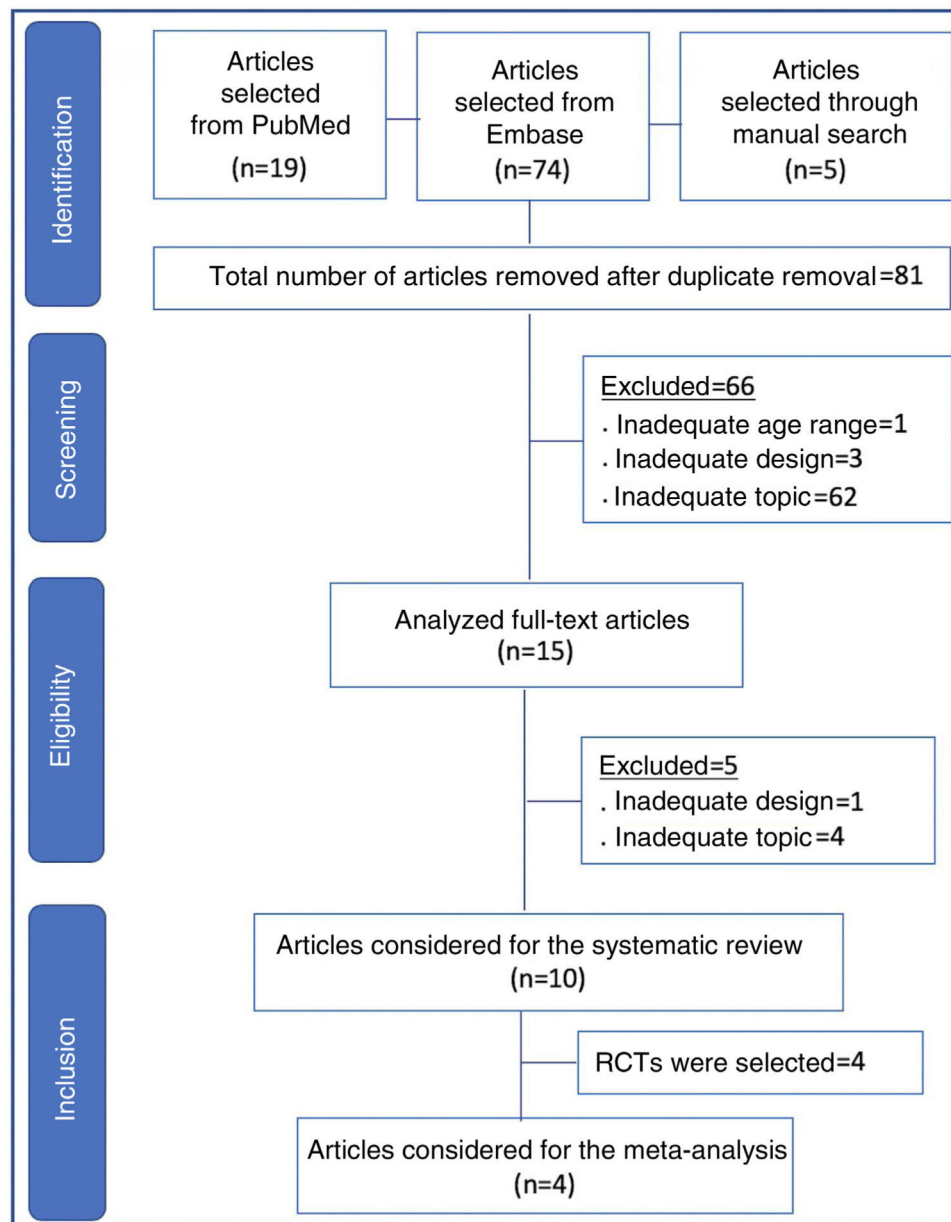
Identification

Articles selected from PubMed (n=19)

Articles selected from Embase (n=74)

Articles selected through manual search (n=5)

Total number of articles removed after duplicate removal=81

Screening

Excluded=66
. Inadequate age range=1
. Inadequate design=3
. Inadequate topic=62

Eligibility

Analyzed full-text articles (n=15)

Excluded=5
. Inadequate design=1
. Inadequate topic=4

Inclusion

Articles considered for the systematic review (n=10)

RCTs were selected=4

Articles considered for the meta-analysis (n=4)